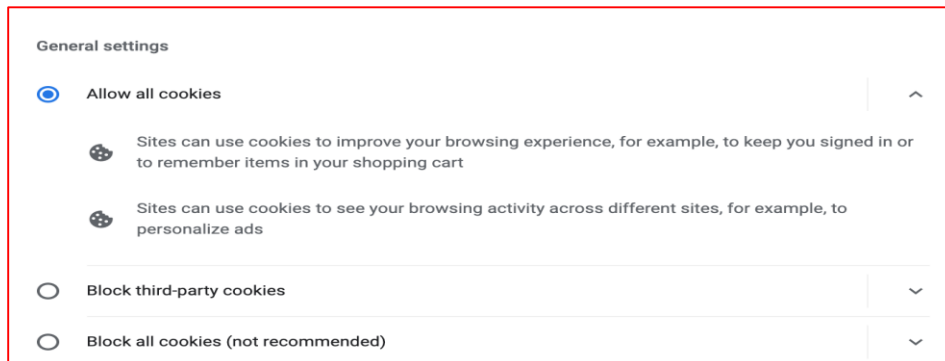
General settings

Allow all cookies

Sites can use cookies to improve your browsing experience, for example, to keep you signed in or to remember items in your shopping cart

Sites can use cookies to see your browsing activity across different sites, for example, to personalize ads

Block third-party cookies

Block all cookies (not recommended)